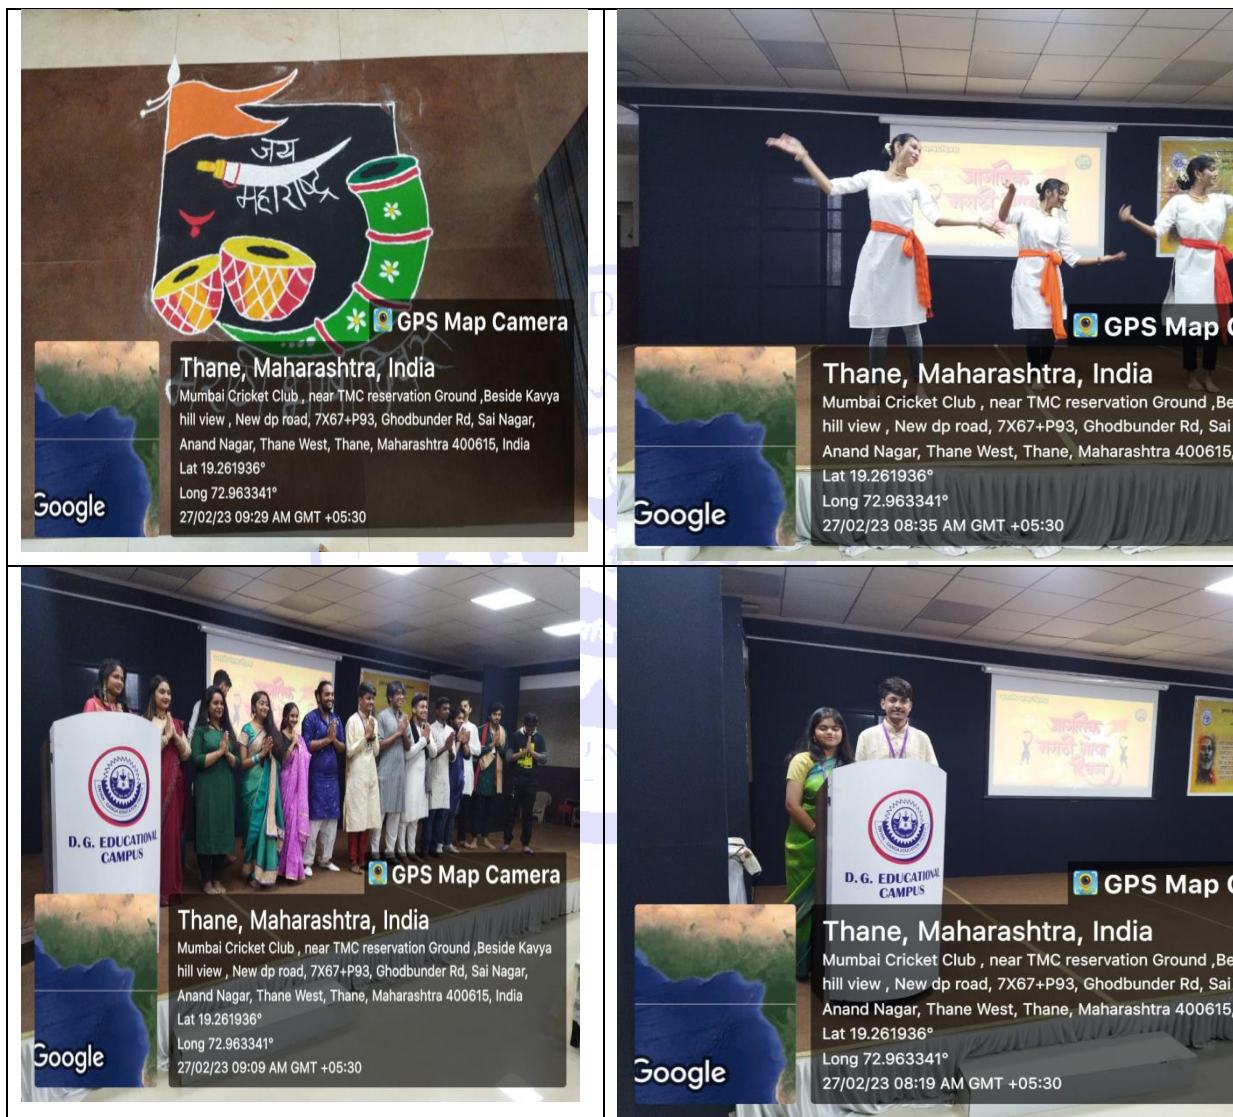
जय महाराष्ट्र

GPS Map Camera

Thane, Maharashtra, India

Mumbai Cricket Club , near TMC reservation Ground ,Beside Kavya hill view , New dp road, 7X67+P93, Ghodbunder Rd, Sai Nagar, Anand Nagar, Thane West, Thane, Maharashtra 400615, India

Lat 19.261936°

Long 72.963341°

27/02/23 09:29 AM GMT +05:30

Google

GPS Map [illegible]

Thane, Maharashtra, India

Mumbai Cricket Club , near TMC reservation Ground ,Be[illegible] hill view , New dp road, 7X67+P93, Ghodbunder Rd, Sai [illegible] Anand Nagar, Thane West, Thane, Maharashtra 400615,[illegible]

Lat 19.261936°

Long 72.963341°

27/02/23 08:35 AM GMT +05:30

Google

D. G. EDUCATIONAL CAMPUS

GPS Map Camera

Thane, Maharashtra, India

Mumbai Cricket Club , near TMC reservation Ground ,Beside Kavya hill view , New dp road, 7X67+P93, Ghodbunder Rd, Sai Nagar, Anand Nagar, Thane West, Thane, Maharashtra 400615, India

Lat 19.261936°

Long 72.963341°

27/02/23 09:09 AM GMT +05:30

Google

D. G. EDUCATIONAL CAMPUS

GPS Map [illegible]

Thane, Maharashtra, India

Mumbai Cricket Club , near TMC reservation Ground ,Be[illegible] hill view , New dp road, 7X67+P93, Ghodbunder Rd, Sai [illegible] Anand Nagar, Thane West, Thane, Maharashtra 400615,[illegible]

Lat 19.261936°

Long 72.963341°

27/02/23 08:19 AM GMT +05:30

Google